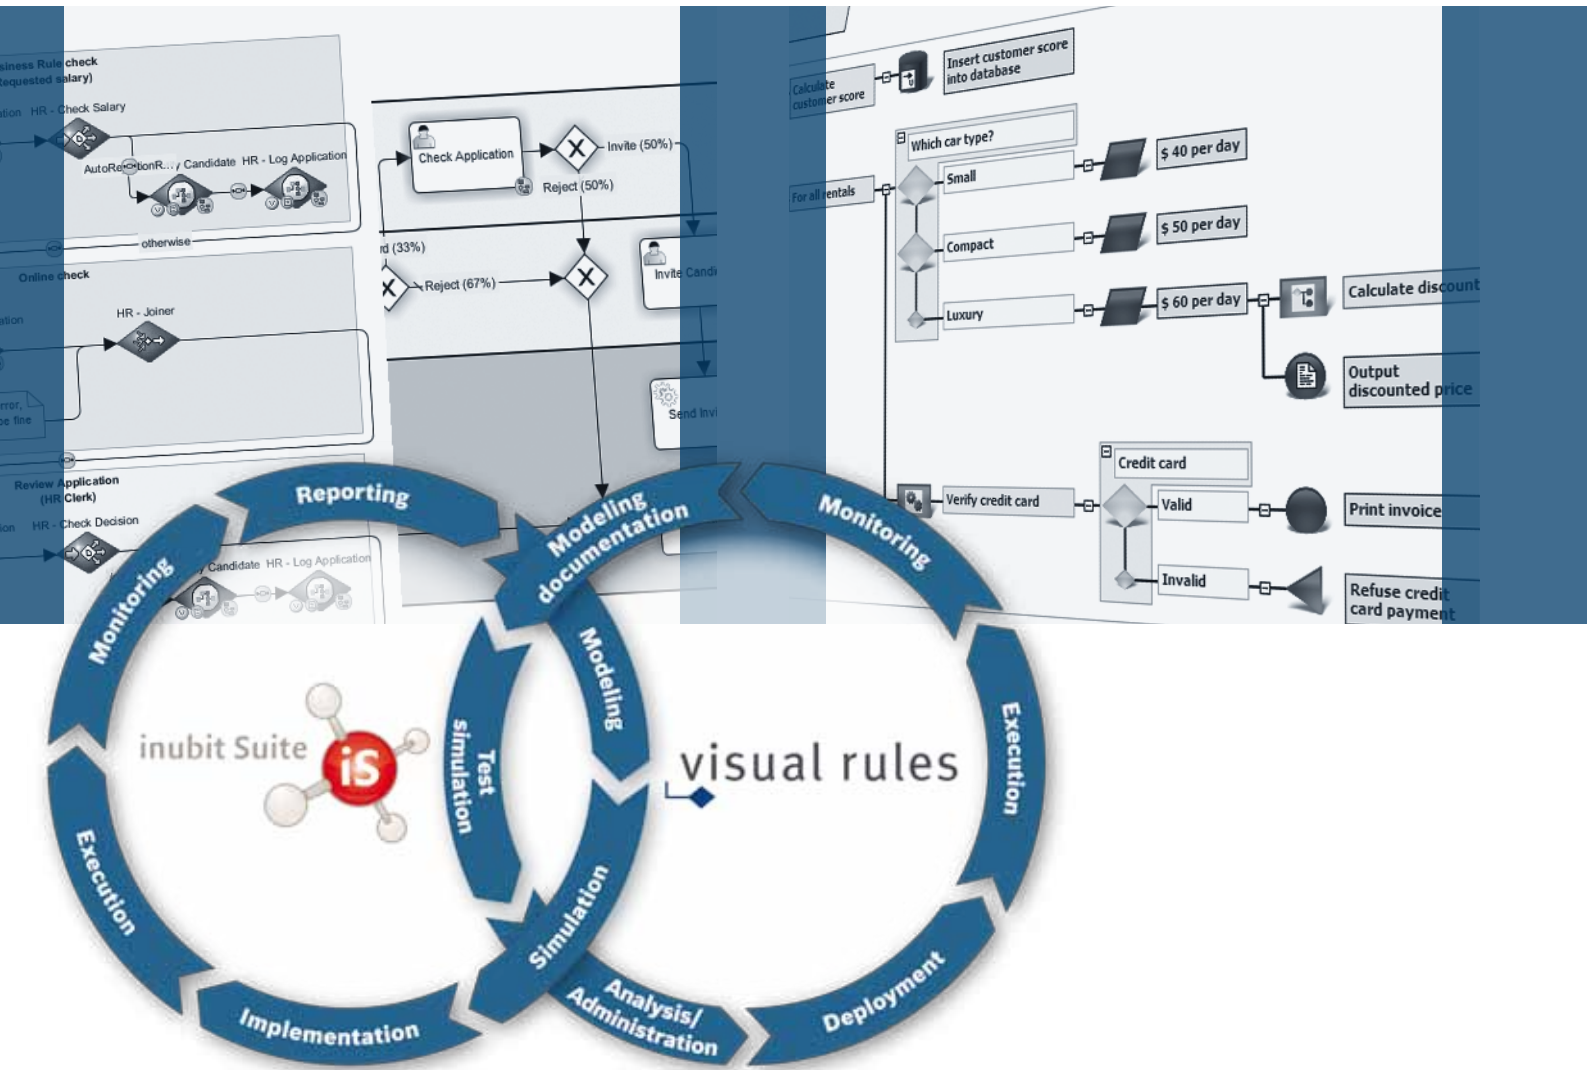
siness Rule check
equested salary)
ation HR - Check Salary
AutoRe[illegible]onR... / Candidate HR - Log Application
otherwise
Online check
ation
HR - Joiner
rror,
be fine
Review Application
(HR Clerk)
ion HR - Check Decision
/ Candidate HR - Log Application

Check Application
Invite (50%)
Reject (50%)
rd (33%)
Reject (67%)
Invite Candi
Send Invi

Calculate customer score
Insert customer score into database
Which car type?
For all rentals
Small
$ 40 per day
Compact
$ 50 per day
Luxury
$ 60 per day
Calculate discount
Output discounted price
Credit card
Verify credit card
Valid
Print invoice
Invalid
Refuse credit card payment

Reporting
Modeling documentation
Monitoring
Monitoring
Modeling
Test simulation
inubit Suite
iS
visual rules
Execution
Execution
Simulation
Implementation
Analysis/ Administration
Deployment